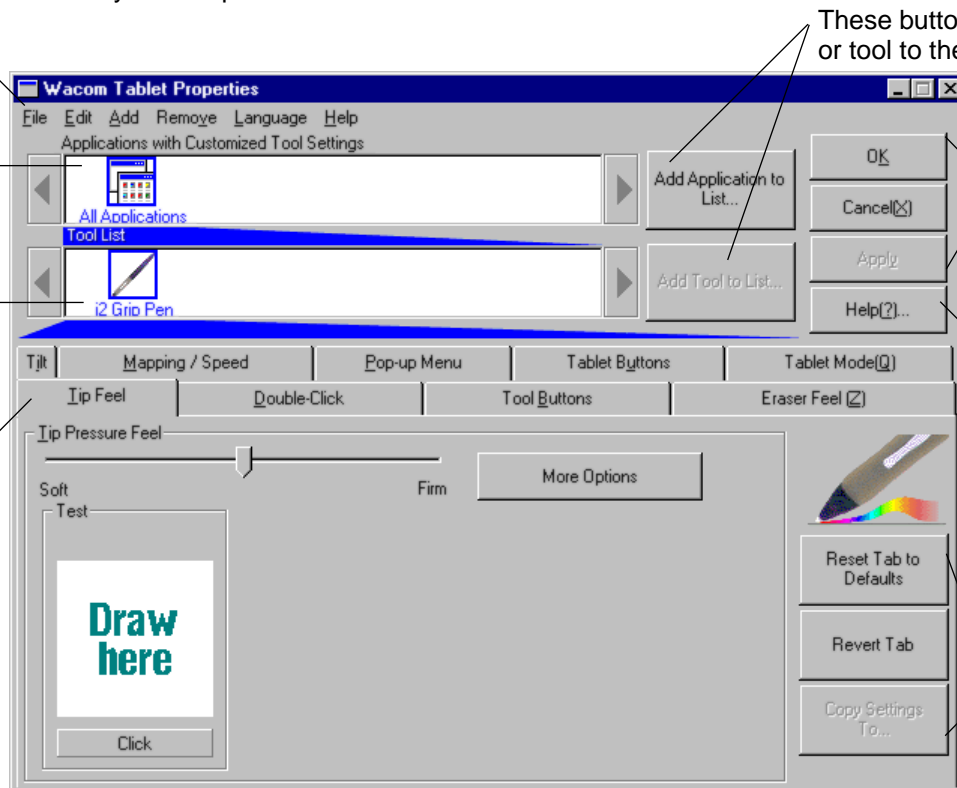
These butto or tool to th

Wacom Tablet Properties

File Edit Add Remove Language Help

Applications with Customized Tool Settings

All Applications

Add Application to List...

OK

Cancel(X)

Tool List

i2 Grip Pen

Add Tool to List...

Apply

Help(?)...

Tilt | Mapping / Speed | Pop-up Menu | Tablet Buttons | Tablet Mode(Q)

Tip Feel | Double-Click | Tool Buttons | Eraser Feel (Z)

Tip Pressure Feel

Soft

Firm

More Options

Test

Draw here

Click

Reset Tab to Defaults

Revert Tab

Copy Settings To...